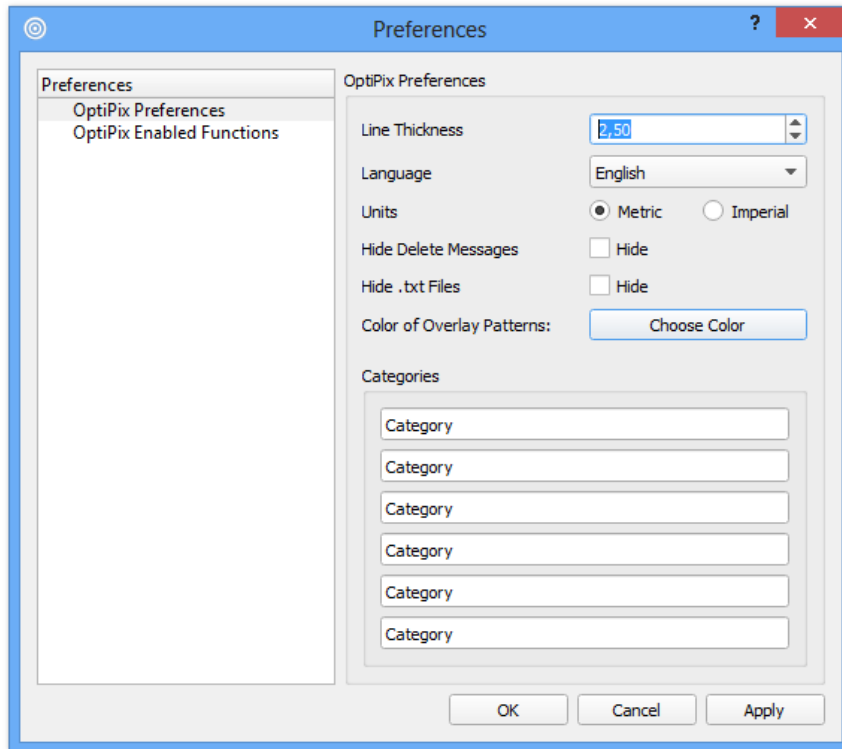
Preferences

?

Preferences
OptiPix Preferences
OptiPix Enabled Functions

OptiPix Preferences

Line Thickness 2,50

Language English

Units Metric Imperial

Hide Delete Messages Hide

Hide .txt Files Hide

Color of Overlay Patterns: Choose Color

Categories

Category

Category

Category

Category

Category

Category

OK Cancel Apply